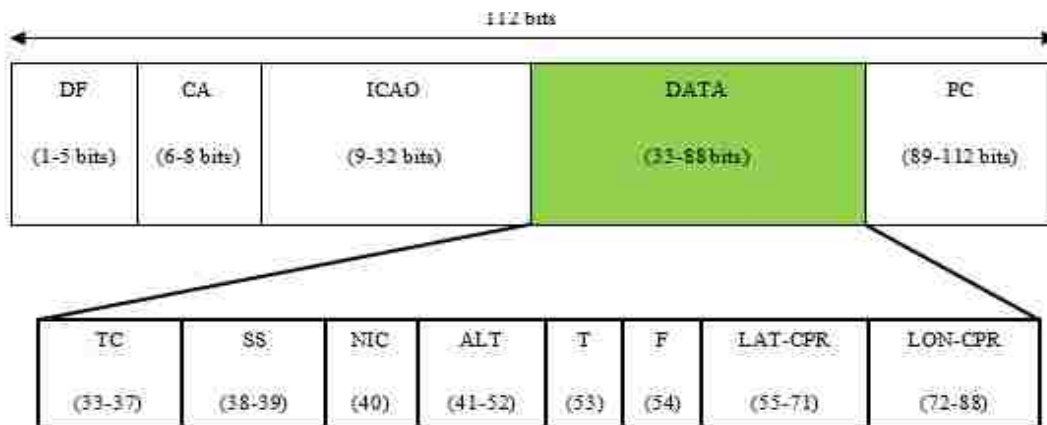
112 bits

| DF (1-5 bits) | CA (6-8 bits) | ICAO (9-32 bits) | DATA (33-88 bits) | PC (89-112 bits) |
|---|---|---|---|---|

| TC (33-37) | SS (38-39) | NIC (40) | ALT (41-52) | T (53) | F (54) | LAT-CPR (55-71) | LON-CPR (72-88) |
|---|---|---|---|---|---|---|---|